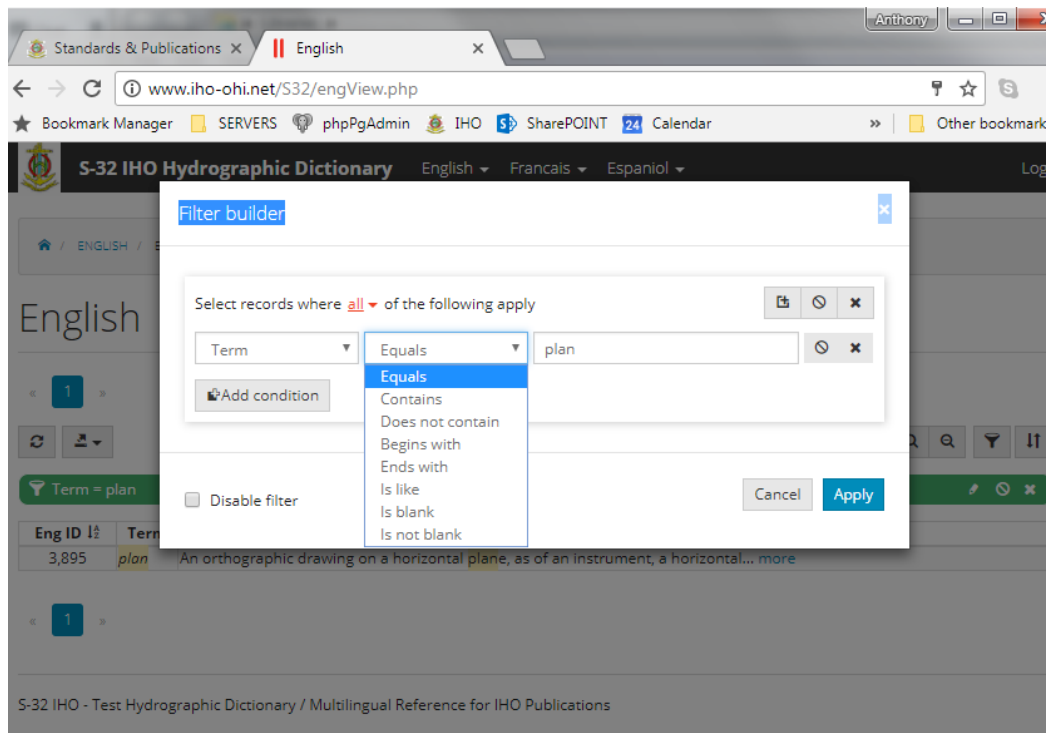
Anthony

Standards & Publications ×
English ×

www.iho-ohi.net/S32/engView.php

Bookmark Manager SERVERS phpPgAdmin IHO SharePOINT 24 Calendar » Other bookmark

S-32 IHO Hydrographic Dictionary English Francais Espaniol Log

ENGLISH /

English

« 1 »

Filter builder ×

Select records where all of the following apply

Term Equals plan

Equals
Contains
Does not contain
Begins with
Ends with
Is like
Is blank
Is not blank

Add condition

Disable filter

Cancel Apply

Term = plan

| Eng ID | Term | |
|---|---|---|
| 3,895 | plan | An orthographic drawing on a horizontal plane, as of an instrument, a horizontal... more |

« 1 »

S-32 IHO - Test Hydrographic Dictionary / Multilingual Reference for IHO Publications